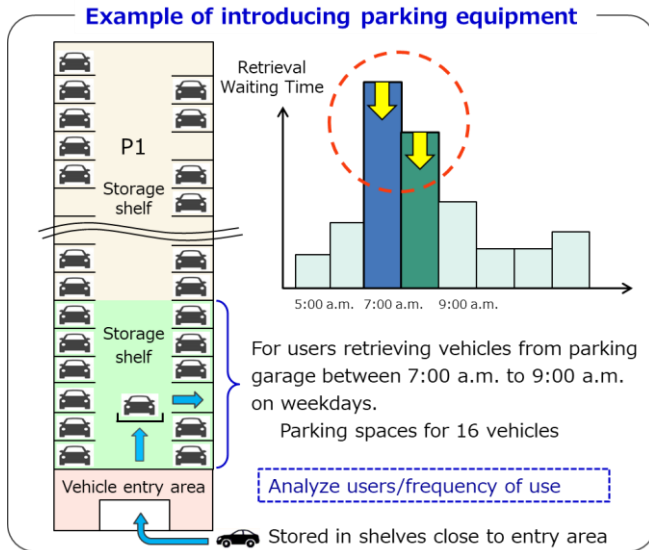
Example of introducing parking equipment

P1

Storage shelf

Storage shelf

Vehicle entry area

Retrieval Waiting Time

5:00 a.m. 7:00 a.m. 9:00 a.m.

For users retrieving vehicles from parking garage between 7:00 a.m. to 9:00 a.m. on weekdays.

Parking spaces for 16 vehicles

Analyze users/frequency of use

Stored in shelves close to entry area